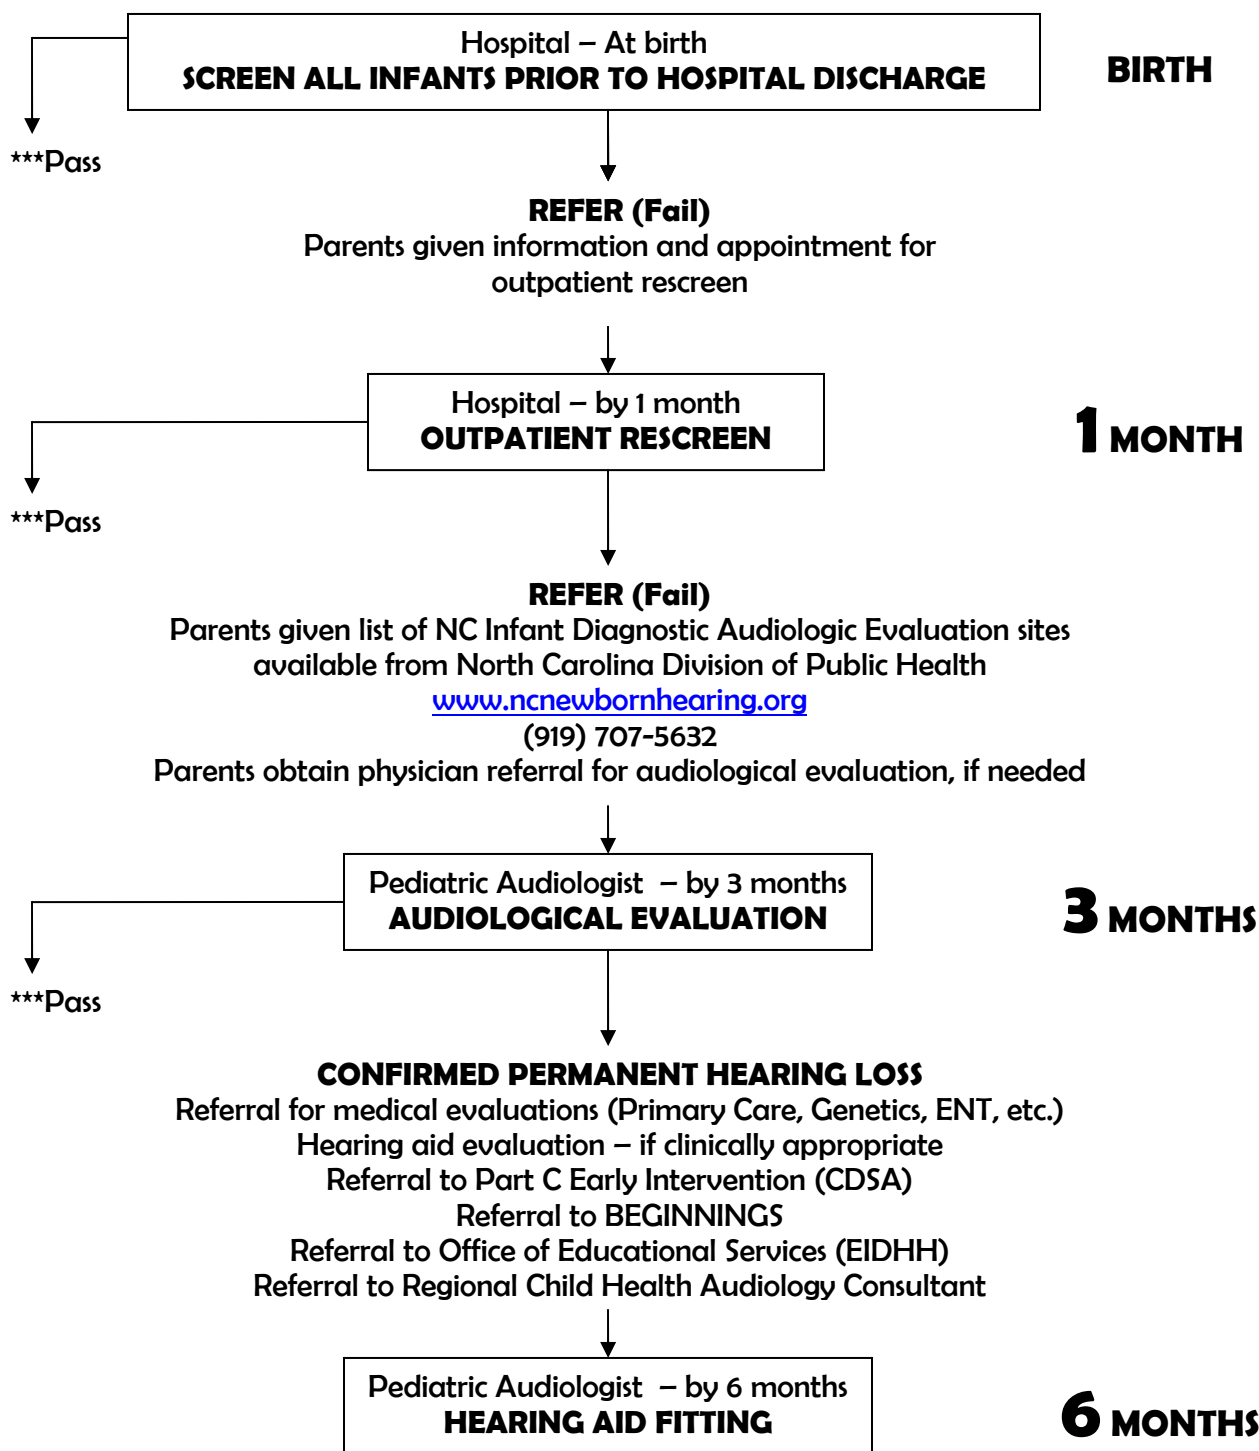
Hospital – At birth
**SCREEN ALL INFANTS PRIOR TO HOSPITAL DISCHARGE**

**BIRTH**

***Pass

**REFER (Fail)**
Parents given information and appointment for outpatient rescreen

Hospital – by 1 month
**OUTPATIENT RESCREEN**

**1 MONTH**

***Pass

**REFER (Fail)**
Parents given list of NC Infant Diagnostic Audiologic Evaluation sites available from North Carolina Division of Public Health
www.ncnewbornhearing.org
(919) 707-5632
Parents obtain physician referral for audiological evaluation, if needed

Pediatric Audiologist – by 3 months
**AUDIOLOGICAL EVALUATION**

**3 MONTHS**

***Pass

**CONFIRMED PERMANENT HEARING LOSS**
Referral for medical evaluations (Primary Care, Genetics, ENT, etc.)
Hearing aid evaluation – if clinically appropriate
Referral to Part C Early Intervention (CDSA)
Referral to BEGINNINGS
Referral to Office of Educational Services (EIDHH)
Referral to Regional Child Health Audiology Consultant

Pediatric Audiologist – by 6 months
**HEARING AID FITTING**

**6 MONTHS**